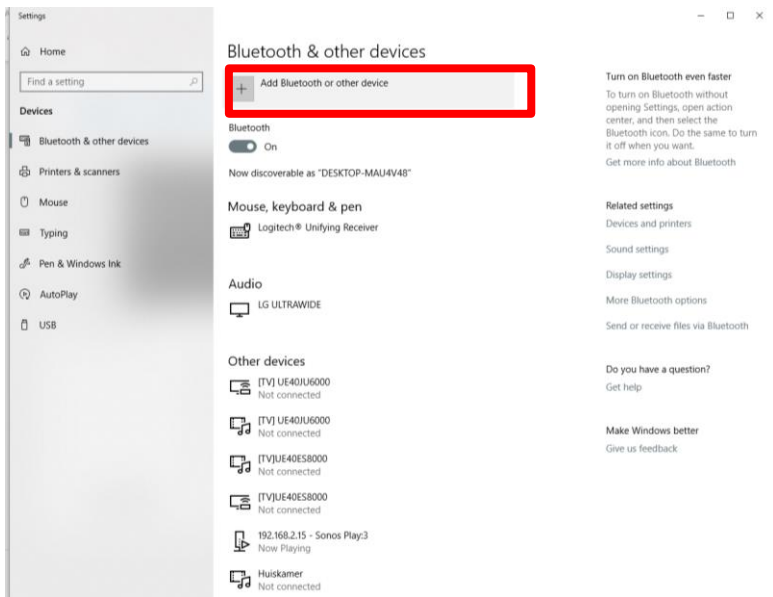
Settings

Home

Find a setting

Devices

Bluetooth & other devices

Printers & scanners

Mouse

Typing

Pen & Windows Ink

AutoPlay

USB

Bluetooth & other devices

+ Add Bluetooth or other device

Bluetooth

On

Now discoverable as "DESKTOP-MAU4V48"

Mouse, keyboard & pen

Logitech® Unifying Receiver

Audio

LG ULTRAWIDE

Other devices

[TV] UE40JU6000
Not connected

[TV] UE40JU6000
Not connected

[TV]UE40ES8000
Not connected

[TV]UE40ES8000
Not connected

192.168.2.15 - Sonos Play:3
Now Playing

Huiskamer
Not connected

Turn on Bluetooth even faster

To turn on Bluetooth without opening Settings, open action center, and then select the Bluetooth icon. Do the same to turn it off when you want.

Get more info about Bluetooth

Related settings

Devices and printers

Sound settings

Display settings

More Bluetooth options

Send or receive files via Bluetooth

Do you have a question?

Get help

Make Windows better

Give us feedback